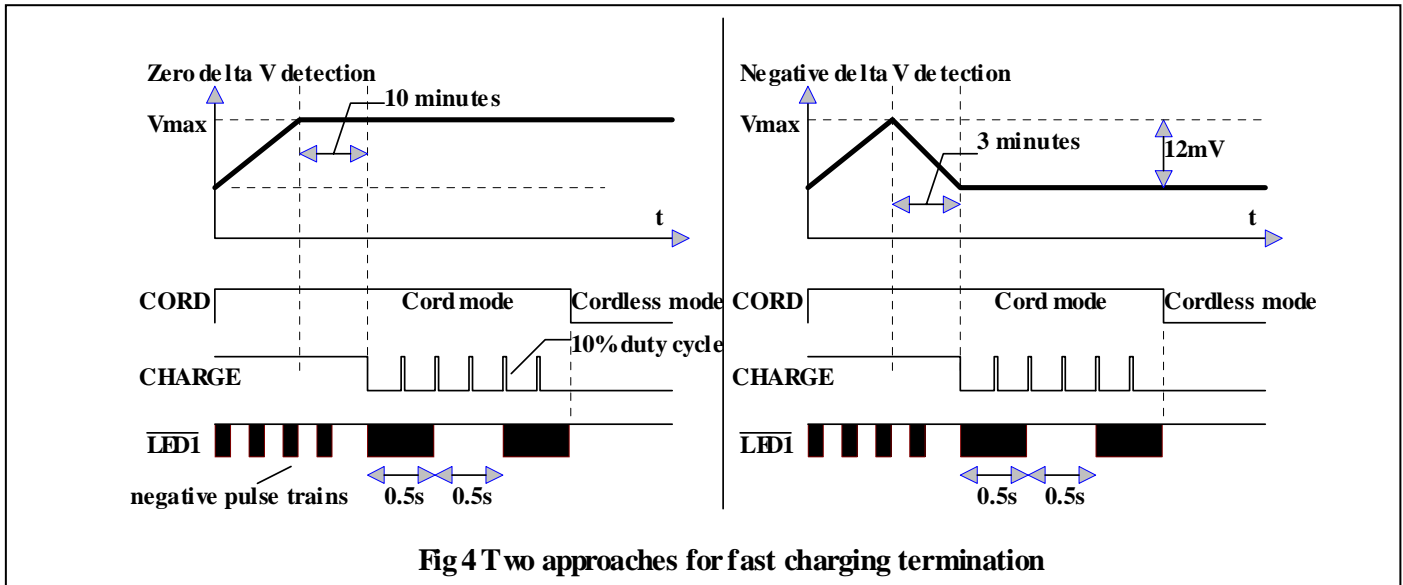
Zero delta V detection

Vmax

10 minutes

t

Negative delta V detection

Vmax

3 minutes

12mV

t

CORD

Cord mode

Cordless mode

CORD

Cord mode

Cordless mode

10% duty cycle

CHARGE

CHARGE

$\overline{LED1}$

$\overline{LED1}$

negative pulse trains

0.5s

0.5s

0.5s

0.5s

Fig 4 Two approaches for fast charging termination